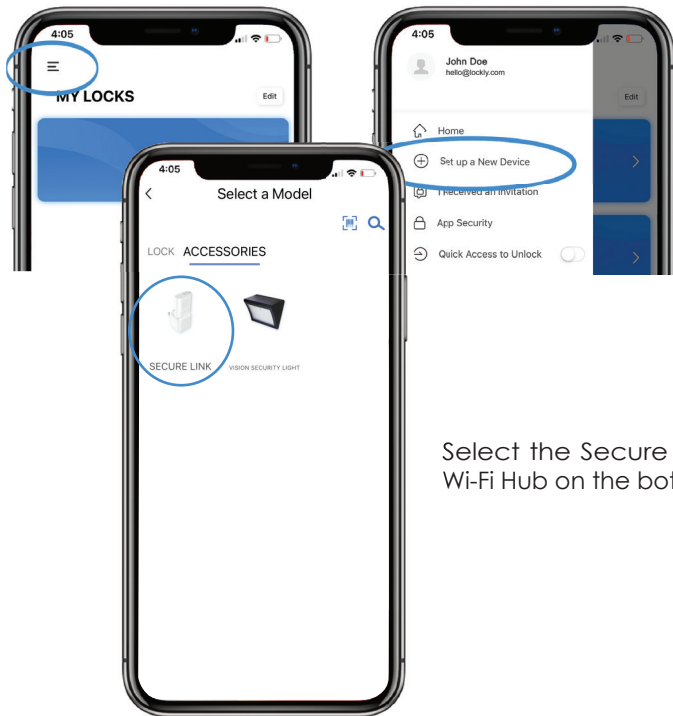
4:05

MY LOCKS

Edit

4:05

John Doe
hello@lockly.com

Edit

Home

Set up a New Device

I received an invitation

App Security

Quick Access to Unlock

4:05

Select a Model

LOCK ACCESSORIES

SECURE LINK

VISION SECURITY LIGHT

Select the Secure
Wi-Fi Hub on the bo